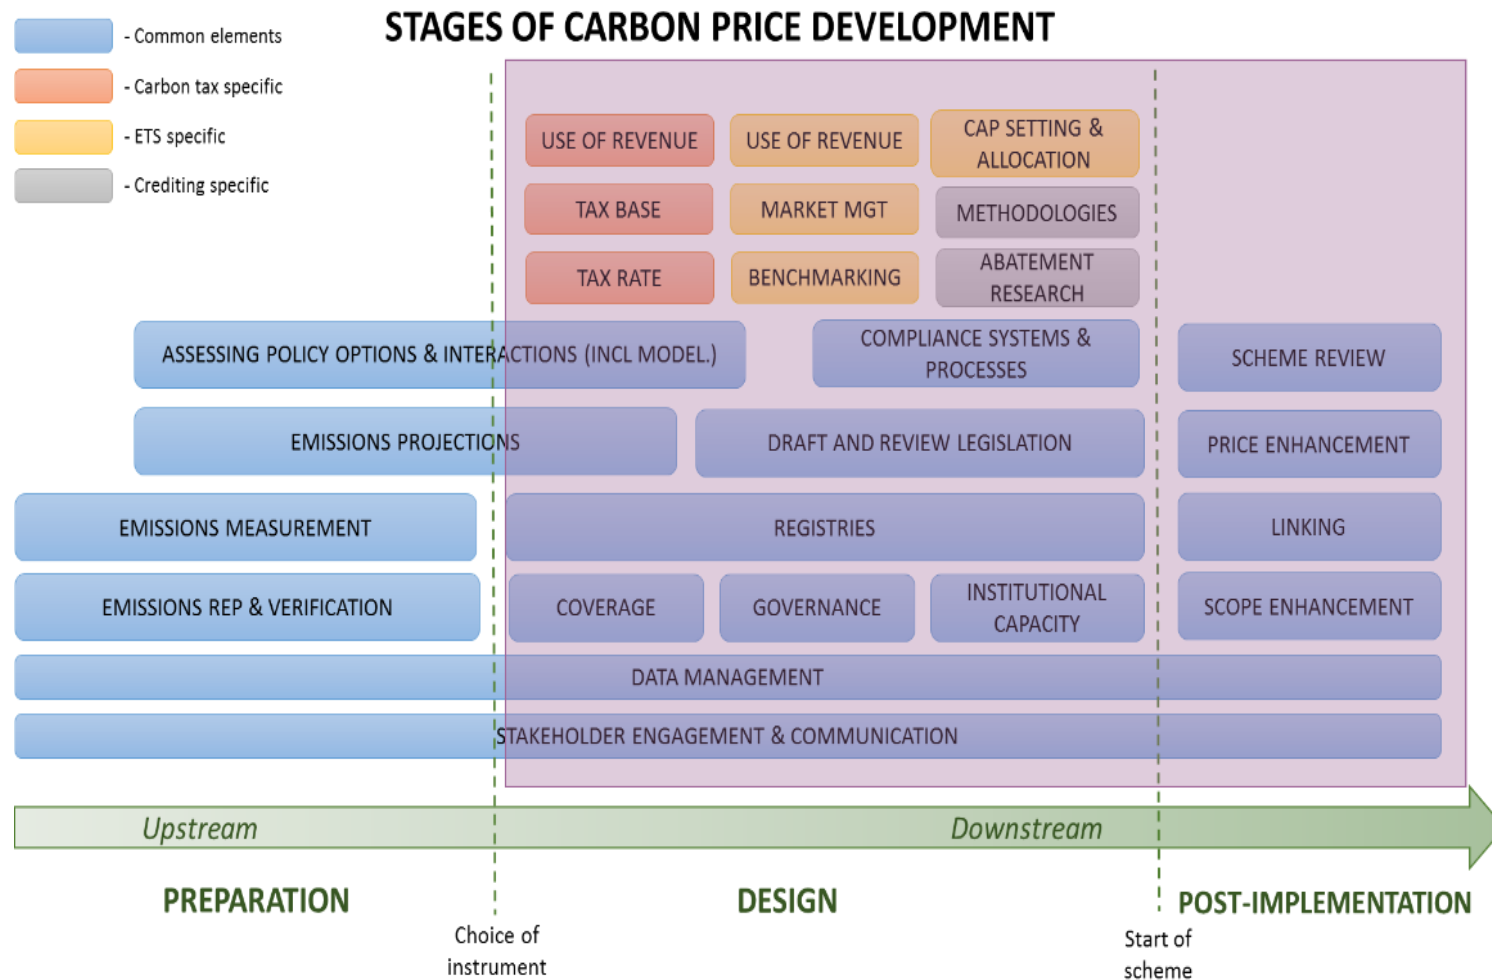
- Common elements
- Carbon tax specific
- ETS specific
- Crediting specific

STAGES OF CARBON PRICE DEVELOPMENT

USE OF REVENUE
USE OF REVENUE
CAP SETTING & ALLOCATION
TAX BASE
MARKET MGT
METHODOLOGIES
TAX RATE
BENCHMARKING
ABATEMENT RESEARCH

ASSESSING POLICY OPTIONS & INTERACTIONS (INCL MODEL.)
COMPLIANCE SYSTEMS & PROCESSES
SCHEME REVIEW
EMISSIONS PROJECTIONS
DRAFT AND REVIEW LEGISLATION
PRICE ENHANCEMENT
EMISSIONS MEASUREMENT
REGISTRIES
LINKING
EMISSIONS REP & VERIFICATION
COVERAGE
GOVERNANCE
INSTITUTIONAL CAPACITY
SCOPE ENHANCEMENT
DATA MANAGEMENT
STAKEHOLDER ENGAGEMENT & COMMUNICATION

Upstream
Downstream

PREPARATION
DESIGN
POST-IMPLEMENTATION

Choice of instrument
Start of scheme